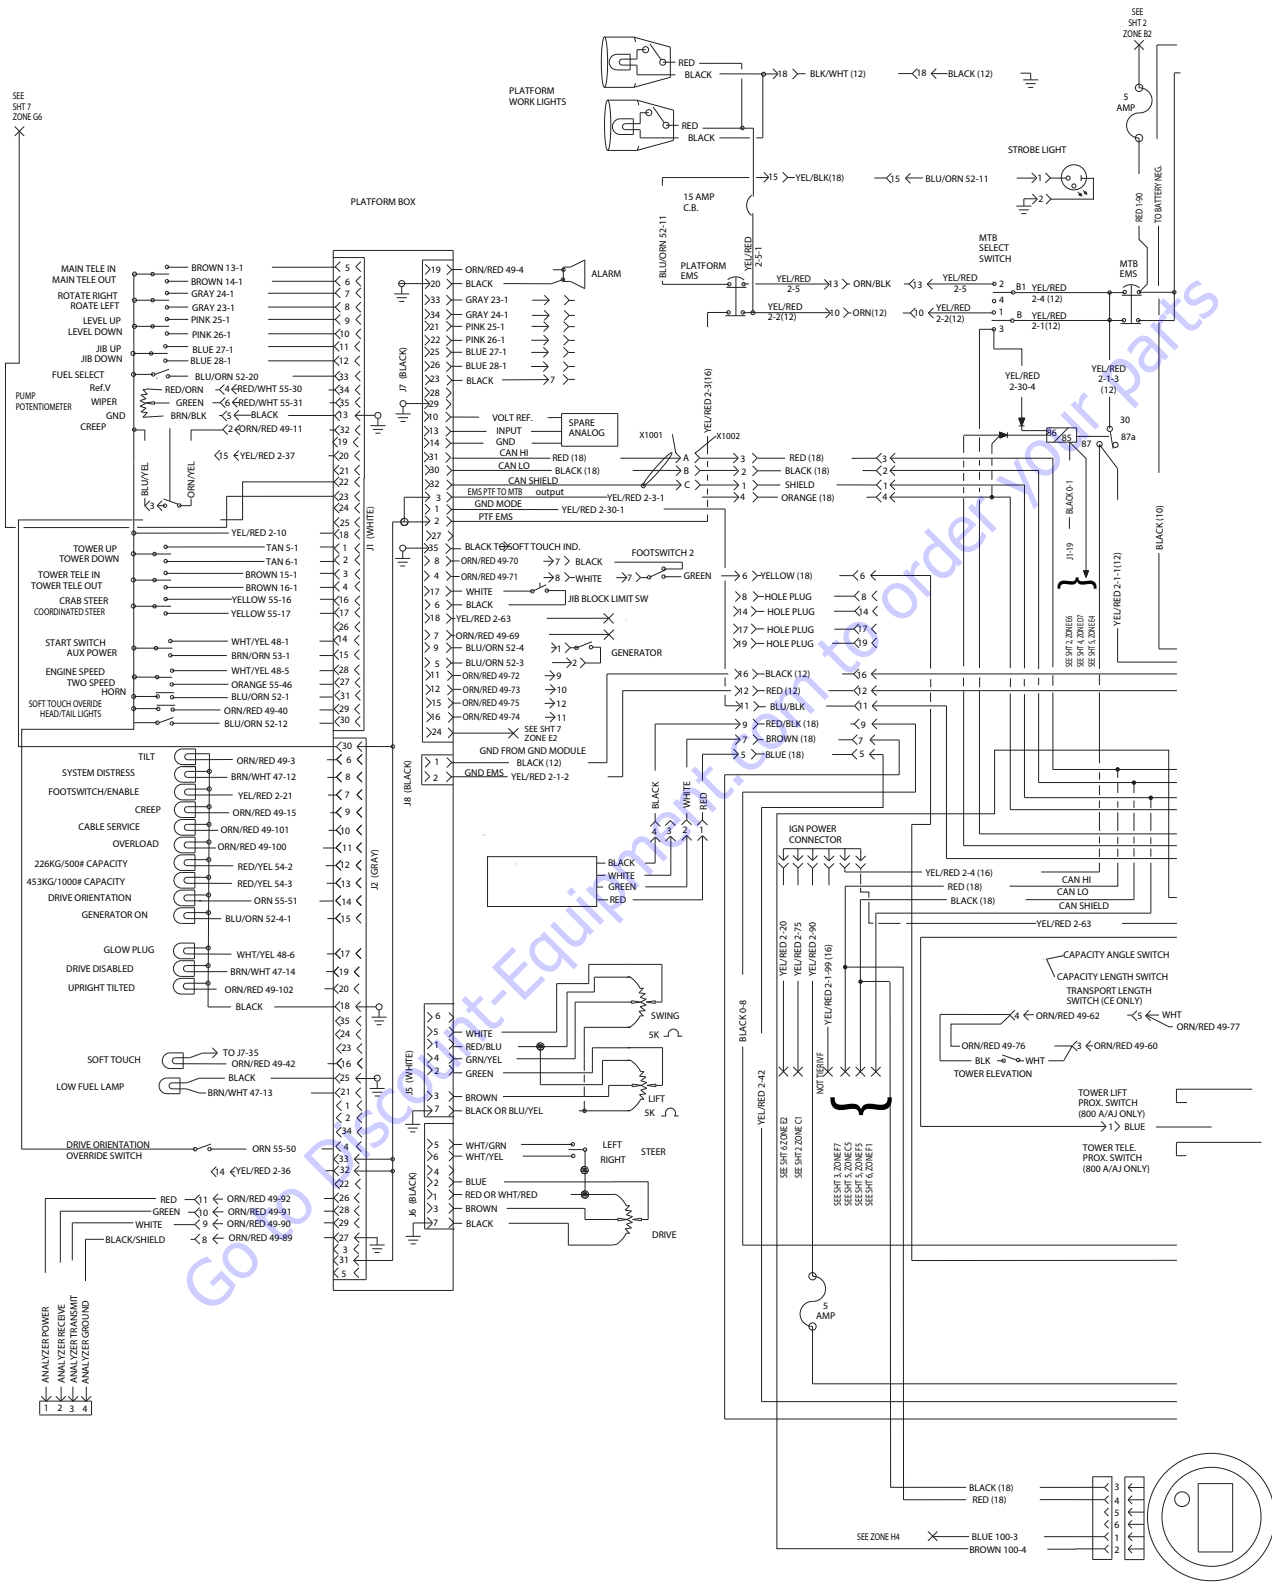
SEE SHT 2 ZONE B2

SEE SHT 7 ZONE G6

PLATFORM WORK LIGHTS

RED
BLACK
18 BLK/WHT (12)
18 BLACK (12)
RED
BLACK

5 AMP

STROBE LIGHT

15 YEL/BLK(18)
15 BLU/ORN 52-11
1
2

15 AMP C.B.

PLATFORM BOX

BLU/ORN 52-11
YEL/RED 2-5-1
PLATFORM EMS

MTB SELECT SWITCH
RED 1-90
TO BATTERY NEG.
MTB EMS

YEL/RED 2-5
13 ORN/BLK
13 YEL/RED 2-5
2
B1 YEL/RED 2-4 (12)
4
YEL/RED 2-2(12)
10 ORN(12)
10 YEL/RED 2-2(12)
1
B YEL/RED 2-1(12)
3

MAIN TELE IN
MAIN TELE OUT
BROWN 13-1
BROWN 14-1
ROTATE RIGHT
ROATE LEFT
GRAY 24-1
GRAY 23-1
LEVEL UP
LEVEL DOWN
PINK 25-1
PINK 26-1
JIB UP
JIB DOWN
BLUE 27-1
BLUE 28-1
FUEL SELECT
BLU/ORN 52-20
PUMP POTENTIOMETER
Ref.V
WIPER
GND
CREEP
RED/ORN
GREEN
BRN/BLK
4 RED/WHT 55-30
6 RED/WHT 55-31
5 BLACK
2 ORN/RED 49-11
15 YEL/RED 2-37
BLU/YEL
ORN/YEL

19 ORN/RED 49-4
20 BLACK
ALARM
33 GRAY 23-1
34 GRAY 24-1
21 PINK 25-1
22 PINK 26-1
25 BLUE 27-1
26 BLUE 28-1
23 BLACK
7
J7 (BLACK)

YEL/RED 2-30-4
YEL/RED 2-1-3 (12)
30
87a
86
85
87

10 VOLT REF.
13 INPUT
14 GND
SPARE ANALOG
X1001
X1002
YEL/RED 2-3(16)
31 CAN HI
30 CAN LO
32 CAN SHIELD
RED (18)
BLACK (18)
A
B
C
3 RED (18)
2 BLACK (18)
1 SHIELD
4 ORANGE (18)
3 EMS PTF TO MTB output
YEL/RED 2-3-1
1 GND MODE
2 PTF EMS
YEL/RED 2-30-1
27

BLACK 0-1
J1-19
SEE SHT 2, ZONE E6
SEE SHT 4, ZONE D7
SEE SHT 4, ZONE E4
YEL/RED 2-1-1(12)
BLACK (10)

J1 (WHITE)
YEL/RED 2-10

TOWER UP
TOWER DOWN
TAN 5-1
TAN 6-1
TOWER TELE IN
TOWER TELE OUT
BROWN 15-1
BROWN 16-1
CRAB STEER
COORDINATED STEER
YELLOW 55-16
YELLOW 55-17
START SWITCH
AUX POWER
WHT/YEL 48-1
BRN/ORN 53-1
ENGINE SPEED
TWO SPEED
HORN
WHT/YEL 48-5
ORANGE 55-46
BLU/ORN 52-1
SOFT TOUCH OVERIDE
HEAD/TAIL LIGHTS
ORN/RED 49-40
BLU/ORN 52-12

35 BLACK TO SOFT TOUCH IND.
8 ORN/RED 49-70
7 BLACK
4 ORN/RED 49-71
8 WHITE
FOOTSWITCH 2
7 GREEN
17 WHITE
1 BLACK
JIB BLOCK LIMIT SW
18 YEL/RED 2-63
7 ORN/RED 49-69
3 BLU/ORN 52-4
5 BLU/ORN 52-3
GENERATOR
11 ORN/RED 49-72
12 ORN/RED 49-73
15 ORN/RED 49-75
16 ORN/RED 49-74
9
10
12
11
24 SEE SHT 7 ZONE E2
GND FROM GND MODULE

6 YELLOW (18)
8 HOLE PLUG
14 HOLE PLUG
17 HOLE PLUG
19 HOLE PLUG
16 BLACK (12)
12 RED (12)
1 BLU/BLK
9 RED/BLK (18)
7 BROWN (18)
5 BLUE (18)

TILT
ORN/RED 49-3
SYSTEM DISTRESS
BRN/WHT 47-12
FOOTSWITCH/ENABLE
YEL/RED 2-21
CREEP
ORN/RED 49-15
CABLE SERVICE
ORN/RED 49-101
OVERLOAD
ORN/RED 49-100
226KG/500# CAPACITY
RED/YEL 54-2
453KG/1000# CAPACITY
RED/YEL 54-3
DRIVE ORIENTATION
ORN 55-51
GENERATOR ON
BLU/ORN 52-4-1
J2 (GRAY)
J8 (BLACK)
BLACK (12)
GND EMS YEL/RED 2-1-2

BLACK
WHITE
RED
BLACK
WHITE
GREEN
RED

IGN POWER CONNECTOR
YEL/RED 2-4 (16)
RED (18)
BLACK (18)
CAN HI
CAN LO
CAN SHIELD
YEL/RED 2-63

GLOW PLUG
WHT/YEL 48-6
DRIVE DISABLED
BRN/WHT 47-14
UPRIGHT TILTED
ORN/RED 49-102
BLACK

CAPACITY ANGLE SWITCH
CAPACITY LENGTH SWITCH
TRANSPORT LENGTH SWITCH (CE ONLY)
4 ORN/RED 49-62
5 WHT
ORN/RED 49-77
ORN/RED 49-76
3 ORN/RED 49-60
BLK
WHT
TOWER ELEVATION

YEL/RED 2-20
YEL/RED 2-75
YEL/RED 2-90
YEL/RED 2-1-99 (16)
BLACK 0-8
NOT TERM
YEL/RED 2-42

SWING
5K
WHITE
RED/BLU
GRN/YEL
GREEN
J5 (WHITE)
BROWN
BLACK OR BLU/YEL
LIFT
5K

SOFT TOUCH
TO J7-35
ORN/RED 49-42
LOW FUEL LAMP
BLACK
BRN/WHT 47-13

TOWER LIFT PROX. SWITCH (800 A/AJ ONLY)
1 BLUE
TOWER TELE. PROX. SWITCH (800 A/AJ ONLY)

DRIVE ORIENTATION OVERRIDE SWITCH
ORN 55-50
14 YEL/RED 2-36

WHT/GRN
WHT/YEL
LEFT
RIGHT
STEER
BLUE
RED OR WHT/RED
BROWN
BLACK
DRIVE
J6 (BLACK)

RED
11 ORN/RED 49-92
GREEN
10 ORN/RED 49-91
WHITE
9 ORN/RED 49-90
BLACK/SHIELD
8 ORN/RED 49-89

SEE SHT 6 ZONE E2
SEE SHT 2 ZONE C1
SEE SHT 3, ZONE F7
SEE SHT 5, ZONE C5
SEE SHT 5, ZONE F5
SEE SHT 6, ZONE F1

5 AMP

ANALYZER POWER
ANALYZER RECEIVE
ANALYZER TRANSMIT
ANALYZER GROUND
1 2 3 4

BLACK (18)
RED (18)
SEE ZONE H4
BLUE 100-3
BROWN 100-4
3
4
5
6
1
2